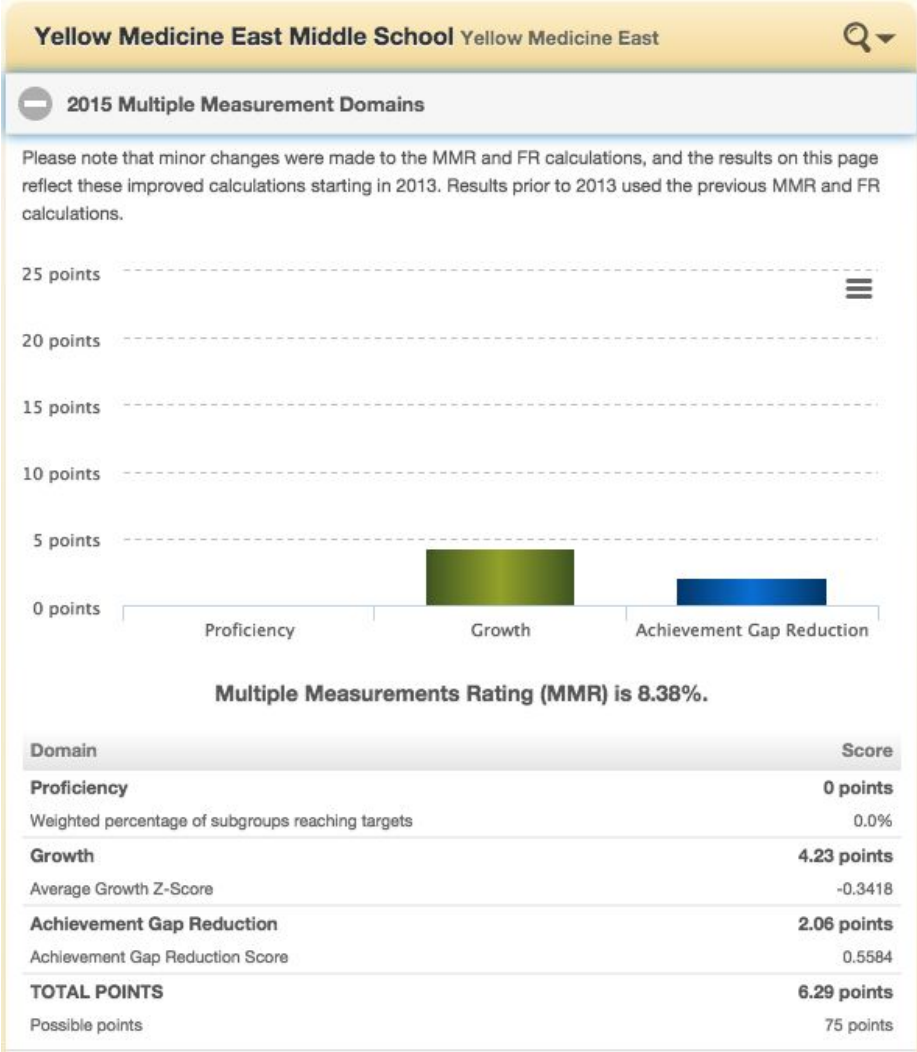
Yellow Medicine East Middle School Yellow Medicine East

2015 Multiple Measurement Domains

Please note that minor changes were made to the MMR and FR calculations, and the results on this page reflect these improved calculations starting in 2013. Results prior to 2013 used the previous MMR and FR calculations.

25 points
20 points
15 points
10 points
5 points
0 points

Proficiency
Growth
Achievement Gap Reduction

Multiple Measurements Rating (MMR) is 8.38%.

| Domain | Score |
|---|---|
| **Proficiency** | **0 points** |
| Weighted percentage of subgroups reaching targets | 0.0% |
| **Growth** | **4.23 points** |
| Average Growth Z-Score | -0.3418 |
| **Achievement Gap Reduction** | **2.06 points** |
| Achievement Gap Reduction Score | 0.5584 |
| **TOTAL POINTS** | **6.29 points** |
| Possible points | 75 points |